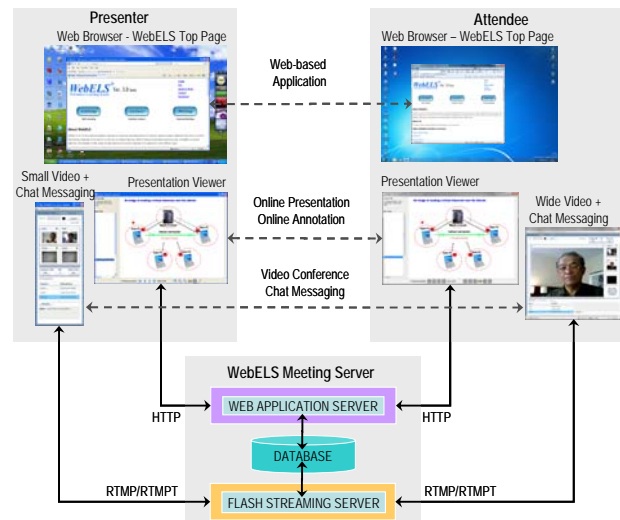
Presenter

Web Browser - WebELS Top Page

Attendee

Web Browser – WebELS Top Page

Web-based Application

Small Video + Chat Messaging

Presentation Viewer

Online Presentation Online Annotation

Presentation Viewer

Wide Video + Chat Messaging

Video Conference Chat Messaging

WebELS Meeting Server

HTTP

WEB APPLICATION SERVER

HTTP

DATABASE

RTMP/RTMPT

FLASH STREAMING SERVER

RTMP/RTMPT